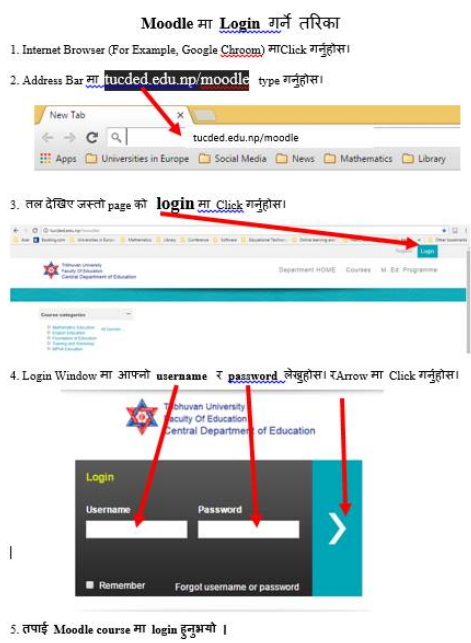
Moodle मा Login गर्ने तरिका

1. Internet Browser (For Example, Google Chroom) माClick गर्नुहोस।

2. Address Bar मा tucded.edu.np/moodle type गर्नुहोस।

New Tab

tucded.edu.np/moodle

Apps Universities in Europe Social Media News Mathematics Library

3. तल देखिए जस्तो page को login मा Click गर्नुहोस।

Tribhuvan University Faculty Of Education Central Department of Education

Department HOME Courses M. Ed. Programme

Login

Course categories

4. Login Window मा आफ्नो username र password लेख्नुहोस। रArrow मा Click गर्नुहोस।

Tribhuvan University Faculty Of Education Central Department of Education

Login

Username

Password

Remember

Forgot username or password

5. तपाई Moodle course मा login हुनुभयो ।